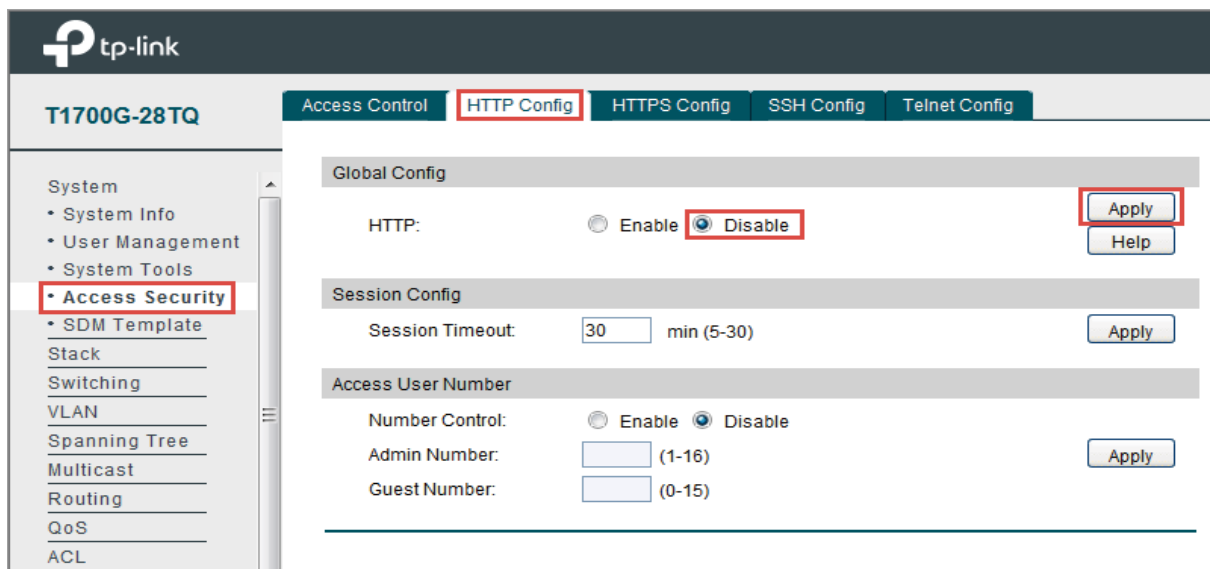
tp-link

T1700G-28TQ

System
• System Info
• User Management
• System Tools
• Access Security
• SDM Template
Stack
Switching
VLAN
Spanning Tree
Multicast
Routing
QoS
ACL

Access Control | HTTP Config | HTTPS Config | SSH Config | Telnet Config

Global Config

HTTP: Enable Disable

Apply
Help

Session Config

Session Timeout: 30 min (5-30)

Apply

Access User Number

Number Control: Enable Disable

Admin Number: (1-16)

Guest Number: (0-15)

Apply